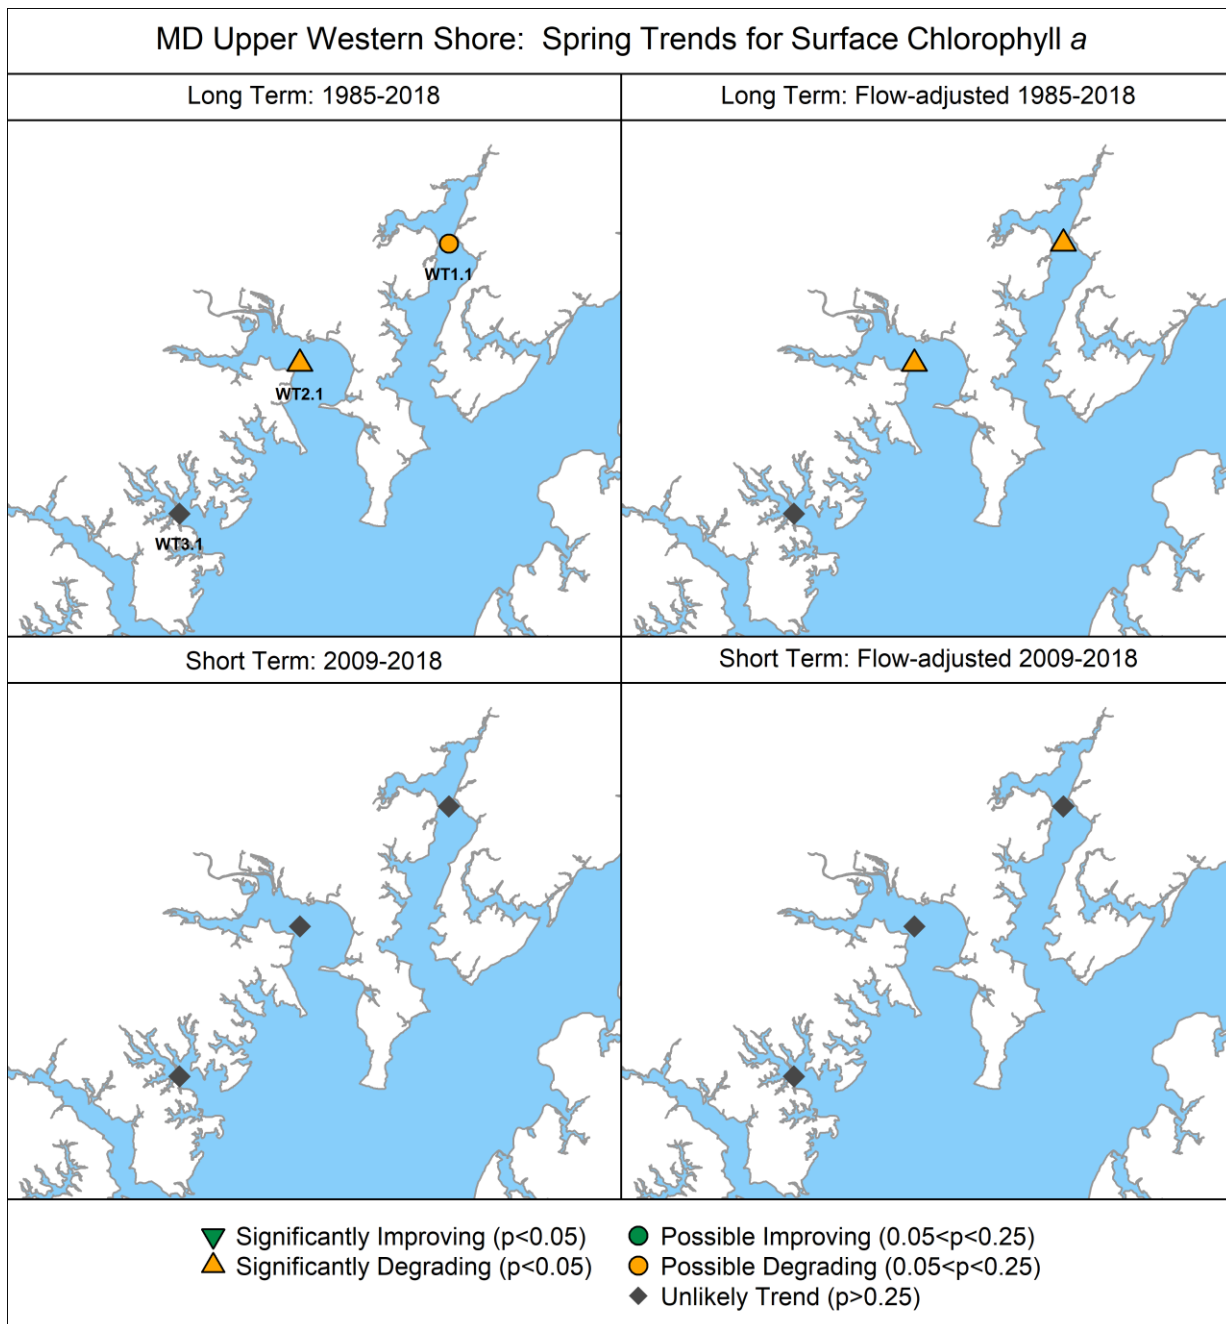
MD Upper Western Shore: Spring Trends for Surface Chlorophyll *a*

Long Term: 1985-2018

WT1.1

WT2.1

WT3.1

Long Term: Flow-adjusted 1985-2018

Short Term: 2009-2018

Short Term: Flow-adjusted 2009-2018

Significantly Improving (p<0.05)
Significantly Degrading (p<0.05)

Possible Improving (0.05<p<0.25)
Possible Degrading (0.05<p<0.25)
Unlikely Trend (p>0.25)